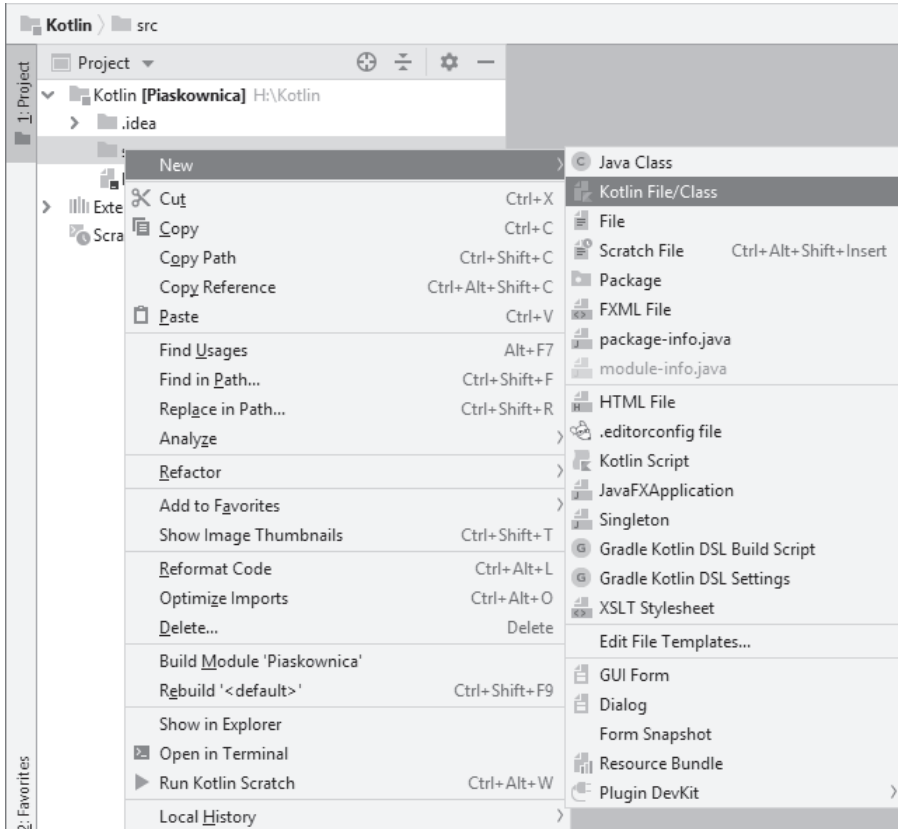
Kotlin 〉 src

1: Project

Project ▾

Kotlin [Piaskownica] H:\Kotlin

.idea

Exte

Scra

New

Cut Ctrl+X

Copy Ctrl+C

Copy Path Ctrl+Shift+C

Copy Reference Ctrl+Alt+Shift+C

Paste Ctrl+V

Find Usages Alt+F7

Find in Path... Ctrl+Shift+F

Replace in Path... Ctrl+Shift+R

Analyze

Refactor

Add to Favorites

Show Image Thumbnails Ctrl+Shift+T

Reformat Code Ctrl+Alt+L

Optimize Imports Ctrl+Alt+O

Delete... Delete

Build Module 'Piaskownica'

Rebuild '<default>' Ctrl+Shift+F9

Show in Explorer

Open in Terminal

Run Kotlin Scratch Ctrl+Alt+W

Local History

Java Class

Kotlin File/Class

File

Scratch File Ctrl+Alt+Shift+Insert

Package

FXML File

package-info.java

module-info.java

HTML File

.editorconfig file

Kotlin Script

JavaFXApplication

Singleton

Gradle Kotlin DSL Build Script

Gradle Kotlin DSL Settings

XSLT Stylesheet

Edit File Templates...

GUI Form

Dialog

Form Snapshot

Resource Bundle

Plugin DevKit

2: Favorites